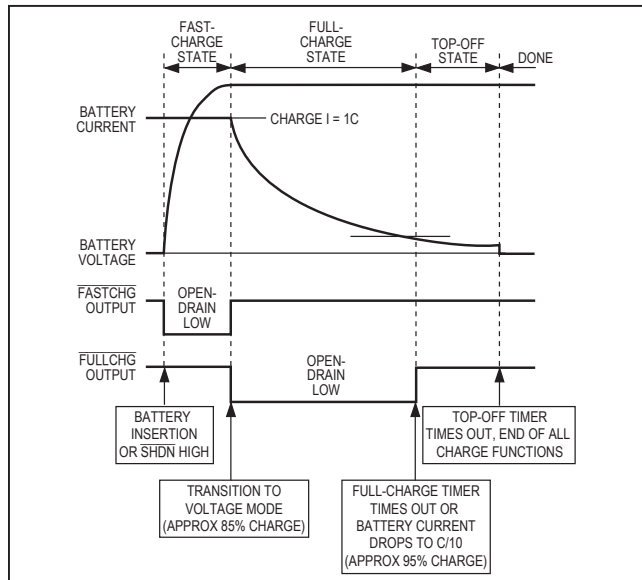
FAST-CHARGE STATE

FULL-CHARGE STATE

TOP-OFF STATE

DONE

BATTERY CURRENT

CHARGE I = 1C

BATTERY VOLTAGE

$\overline{\text{FASTCHG}}$ OUTPUT

OPEN-DRAIN LOW

$\overline{\text{FULLCHG}}$ OUTPUT

OPEN-DRAIN LOW

BATTERY INSERTION OR SHDN HIGH

TOP-OFF TIMER TIMES OUT, END OF ALL CHARGE FUNCTIONS

TRANSITION TO VOLTAGE MODE (APPROX 85% CHARGE)

FULL-CHARGE TIMER TIMES OUT OR BATTERY CURRENT DROPS TO C/10 (APPROX 95% CHARGE)